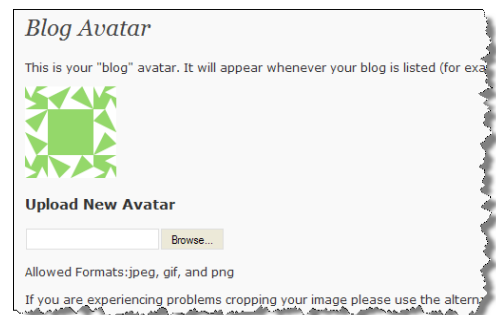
Blog Avatar

This is your "blog" avatar. It will appear whenever your blog is listed (for exa

Upload New Avatar

Browse...

Allowed Formats:jpeg, gif, and png

If you are experiencing problems cropping your image please use the altern